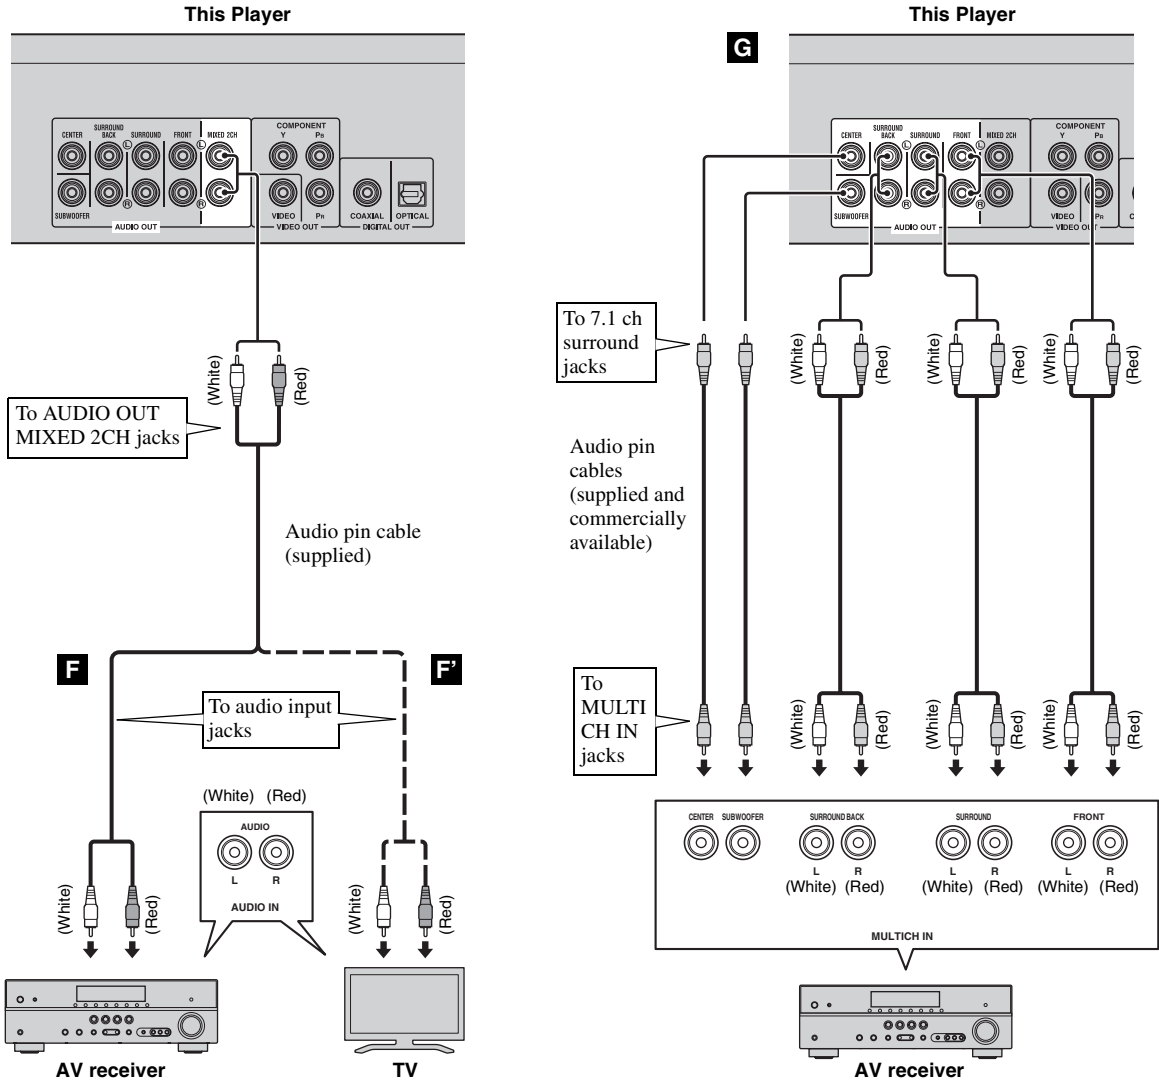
This Player

CENTER
SURROUND BACK
SURROUND
FRONT
MIXED 2CH
SUBWOOFER
AUDIO OUT
COMPONENT
Y
PB
VIDEO
PR
VIDEO OUT
COAXIAL
OPTICAL
DIGITAL OUT

(White)
(Red)
To AUDIO OUT MIXED 2CH jacks

Audio pin cable (supplied)

F
F'
To audio input jacks

(White) (Red)
AUDIO
L R
AUDIO IN

(White)
(Red)
(White)
(Red)

AV receiver
TV

This Player
G

CENTER
SURROUND BACK
SURROUND
FRONT
MIXED 2CH
SUBWOOFER
AUDIO OUT
COMPONENT
Y
PB
VIDEO
PR
VIDEO OUT

To 7.1 ch surround jacks
(White)
(Red)
(White)
(Red)
(White)
(Red)

Audio pin cables (supplied and commercially available)

To MULTI CH IN jacks
(White)
(Red)
(White)
(Red)
(White)
(Red)

CENTER
SUBWOOFER
SURROUND BACK
L
R
(White) (Red)
SURROUND
L
R
(White) (Red)
FRONT
L
R
(White) (Red)
MULTICH IN

AV receiver